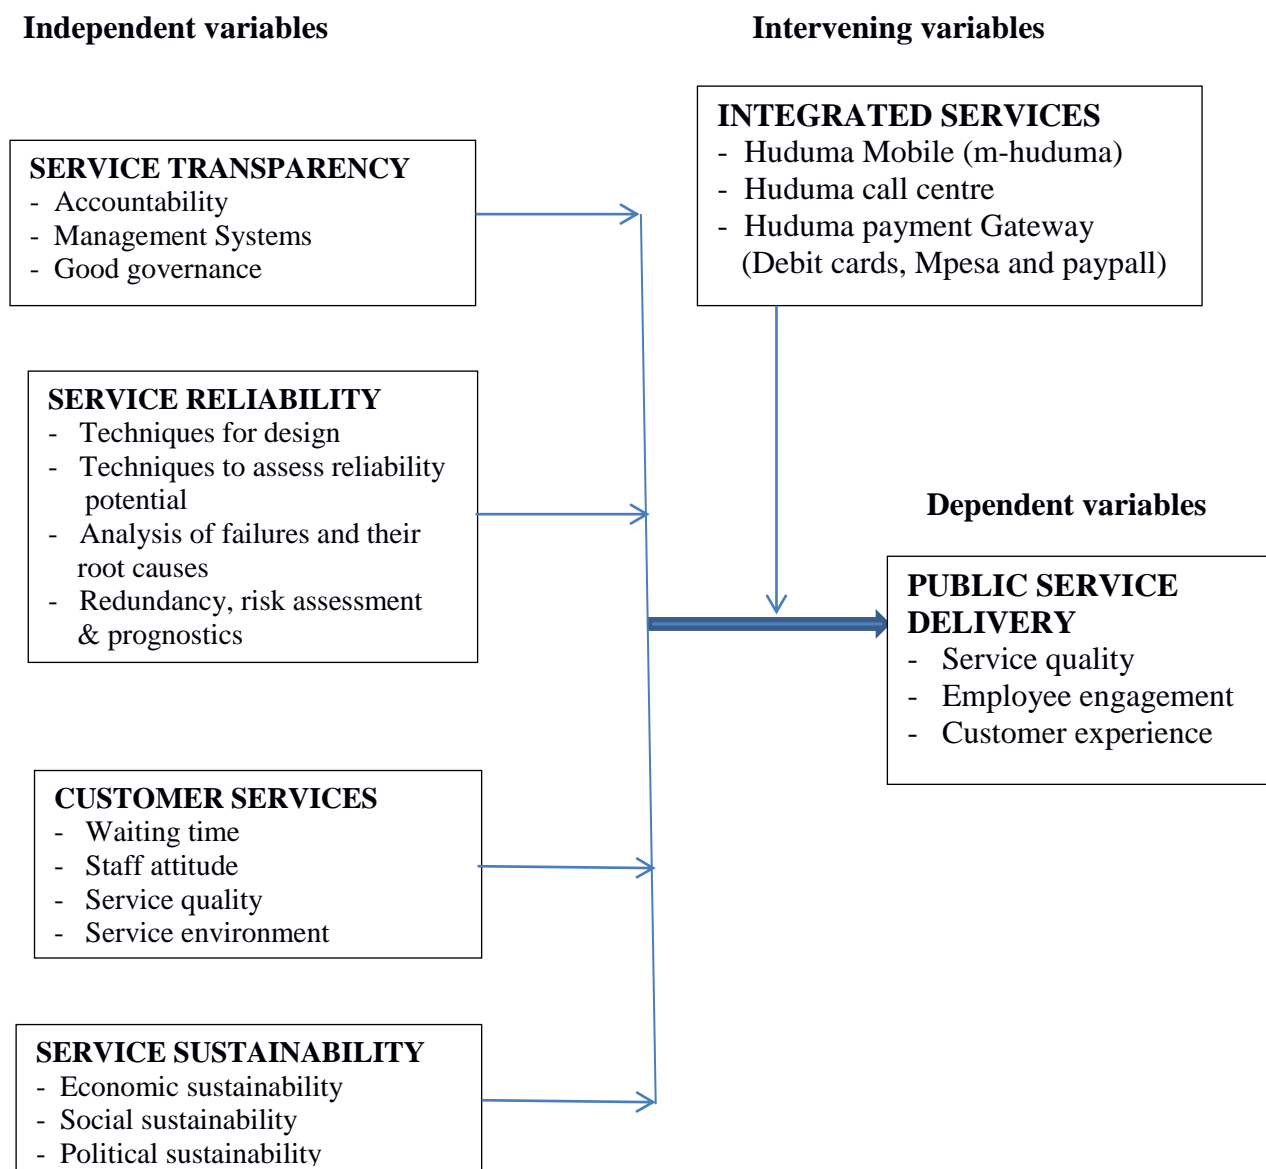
Independent variables

Intervening variables

INTEGRATED SERVICES
- Huduma Mobile (m-huduma)
- Huduma call centre
- Huduma payment Gateway (Debit cards, Mpesa and paypall)

SERVICE TRANSPARENCY
- Accountability
- Management Systems
- Good governance

SERVICE RELIABILITY
- Techniques for design
- Techniques to assess reliability potential
- Analysis of failures and their root causes
- Redundancy, risk assessment & prognostics

Dependent variables

PUBLIC SERVICE DELIVERY
- Service quality
- Employee engagement
- Customer experience

CUSTOMER SERVICES
- Waiting time
- Staff attitude
- Service quality
- Service environment

SERVICE SUSTAINABILITY
- Economic sustainability
- Social sustainability
- Political sustainability